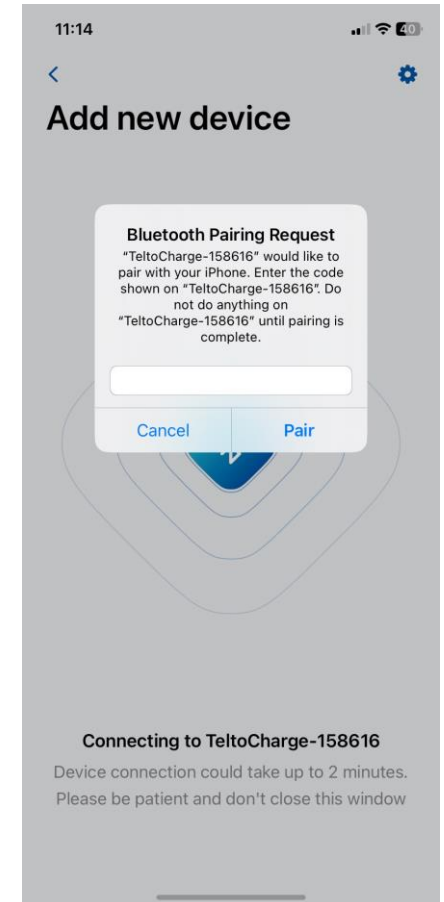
11:14

40

<

Add new device

Bluetooth Pairing Request

"TeltoCharge-158616" would like to pair with your iPhone. Enter the code shown on "TeltoCharge-158616". Do not do anything on "TeltoCharge-158616" until pairing is complete.

Cancel

Pair

Connecting to TeltoCharge-158616

Device connection could take up to 2 minutes. Please be patient and don't close this window